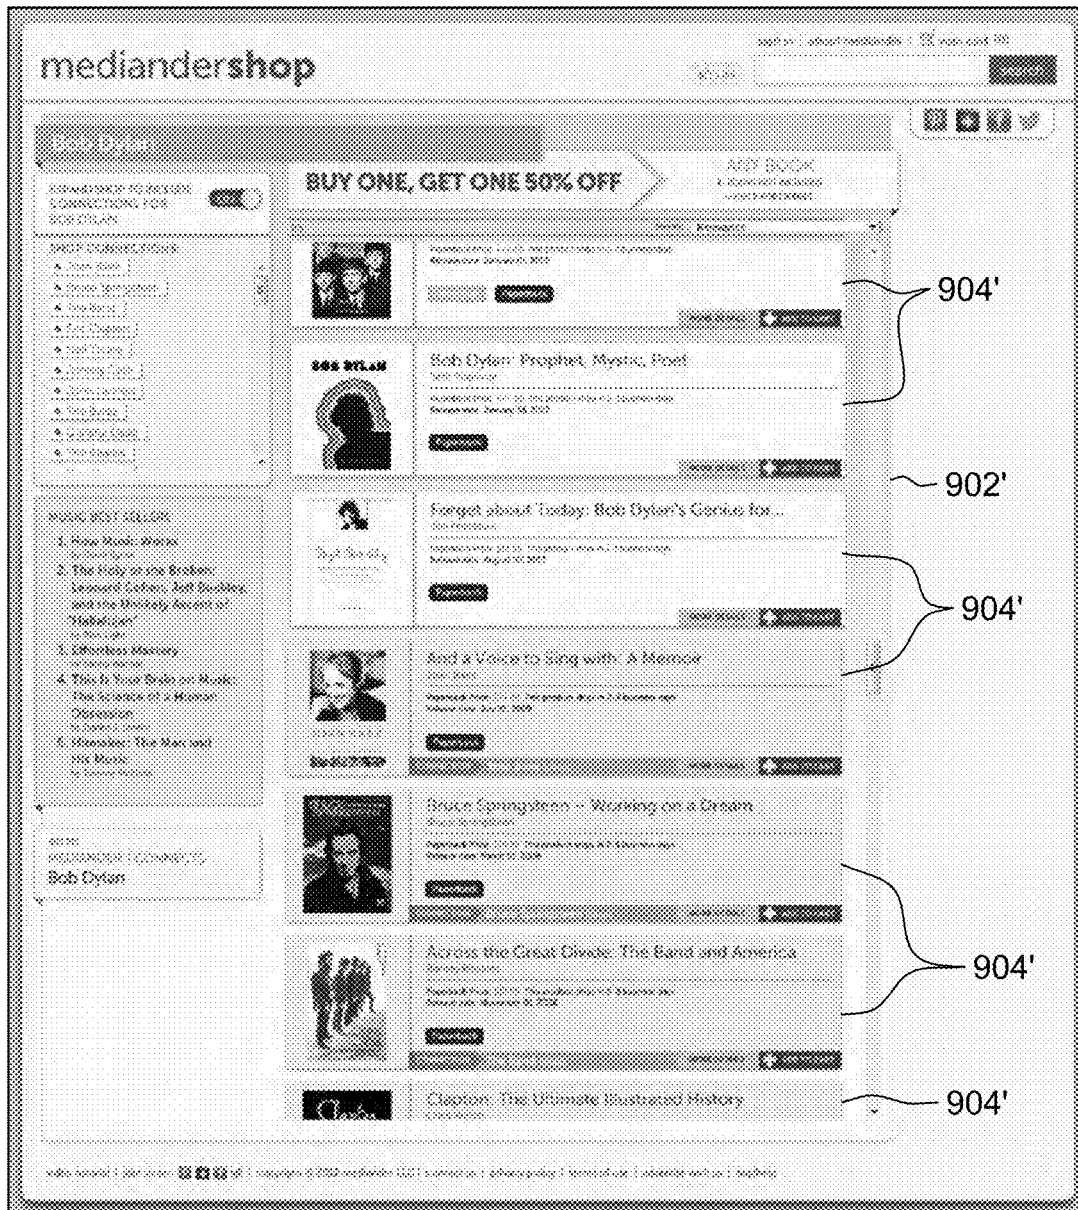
mediandershop

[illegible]

Bob Dylan

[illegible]
BOB DYLAN

SHOP CONNECTIONS
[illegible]

MUSIC BEST SELLERS
1. How Music Works
2. The Holy or the Broken: Leonard Cohen, Jeff Buckley, and the Unlikely Ascent of "Hallelujah"
3. Effortless Mastery
4. This Is Your Brain on Music: The Science of a Human Obsession
5. Hallelujah: The Man and His Music

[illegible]
Bob Dylan

BUY ONE, GET ONE 50% OFF
ANY BOOK
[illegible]

Bob Dylan: Prophet, Mystic, Poet

Forget about Today: Bob Dylan's Genius for...

And a Voice to Sing with: A Memoir

Bruce Springsteen – Working on a Dream

Across the Great Divide: The Band and America

Clapton: The Ultimate Illustrated History

904'
902'
904'
904'
904'

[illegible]